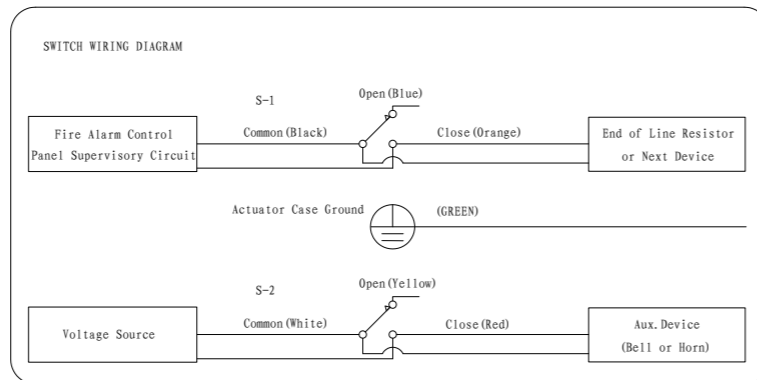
SWITCH WIRING DIAGRAM

S-1

Open(Blue)

Fire Alarm Control Panel Supervisory Circuit

Common(Black)

Close(Orange)

End of Line Resistor or Next Device

Actuator Case Ground

(GREEN)

S-2

Open(Yellow)

Voltage Source

Common(White)

Close(Red)

Aux.Device (Bell or Horn)